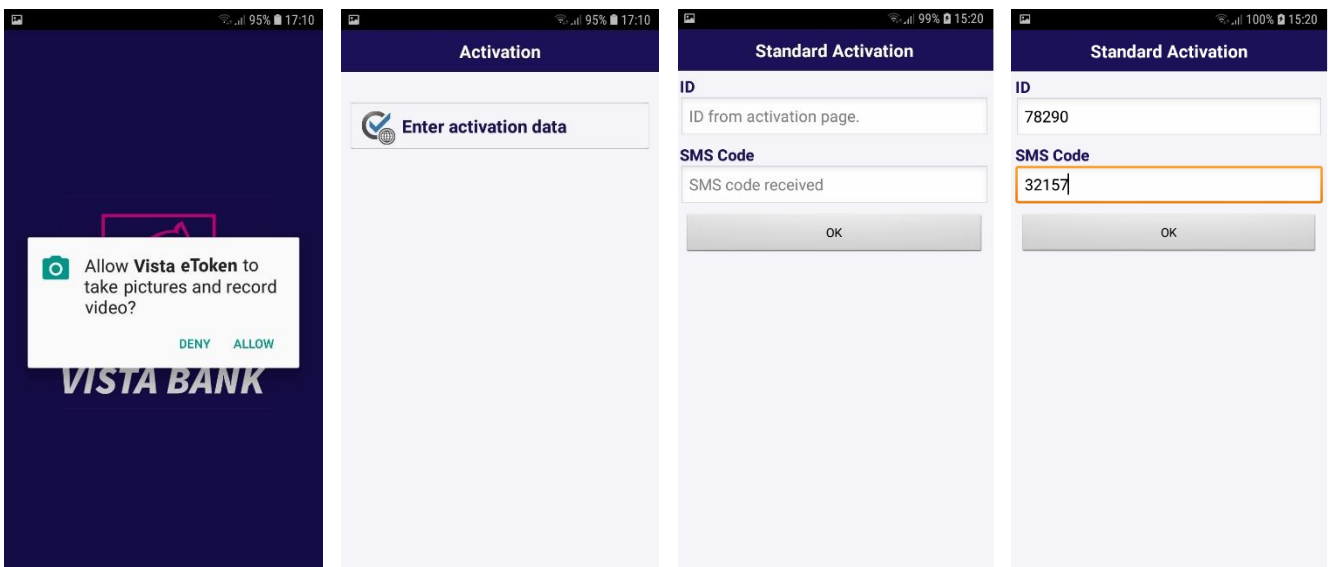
95% 17:10

Allow **Vista eToken** to take pictures and record video?

DENY ALLOW

VISTA BANK

95% 17:10

Activation

Enter activation data

99% 15:20

Standard Activation

ID

ID from activation page.

SMS Code

SMS code received

OK

100% 15:20

Standard Activation

ID

78290

SMS Code

32157

OK